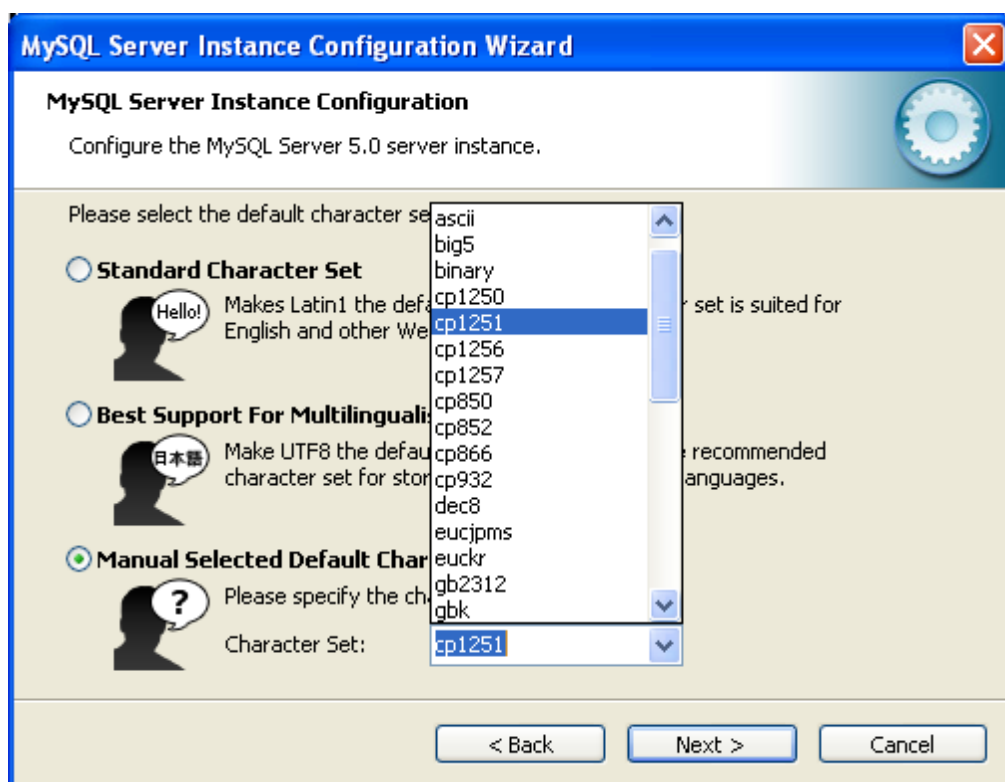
MySQL Server Instance Configuration Wizard

MySQL Server Instance Configuration

Configure the MySQL Server 5.0 server instance.

Please select the default character se

Standard Character Set

Hello!

Makes Latin1 the defa set is suited for English and other We

Best Support For Multilinguali

日本語

Make UTF8 the defau recommended character set for stor anguages.

Manual Selected Default Char

?

Please specify the ch

Character Set:

ascii
big5
binary
cp1250
cp1251
cp1256
cp1257
cp850
cp852
cp866
cp932
dec8
eucjpms
euckr
gb2312
gbk

cp1251

< Back

Next >

Cancel